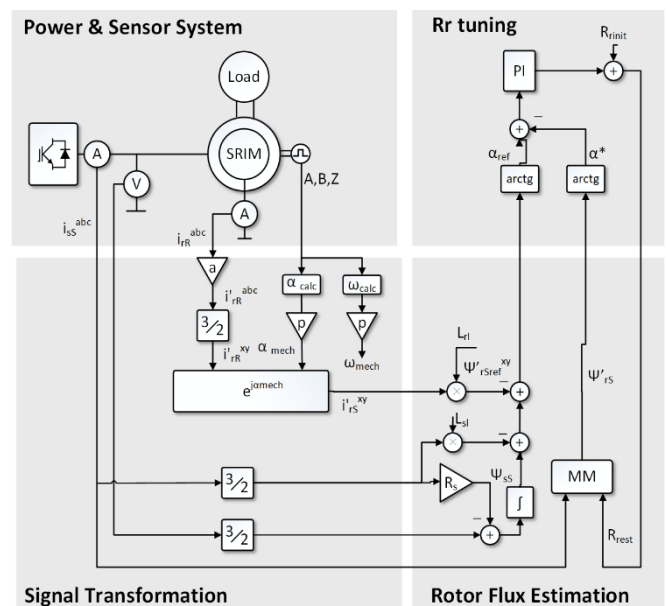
Power & Sensor System

Rr tuning

Load

SRIM

A

V

A

A,B,Z

$i_{sS}^{abc}$

$i_{rR}^{abc}$

a

$i'_{rR}{}^{abc}$

$3/2$

$i'_{rR}{}^{xy}$

$\alpha_{mech}$

$\alpha_{calc}$

$\omega_{calc}$

p

p

$\omega_{mech}$

$e^{j\alpha mech}$

$i'_{rS}{}^{xy}$

PI

$R_{rinit}$

$\alpha_{ref}$

$\alpha^*$

arctg

arctg

$L_{rl}$

$\Psi'_{rSref}{}^{xy}$

$\Psi'_{rS}$

$L_{sl}$

$\Psi_{sS}$

$R_s$

MM

$3/2$

$3/2$

$R_{rest}$

Signal Transformation

Rotor Flux Estimation